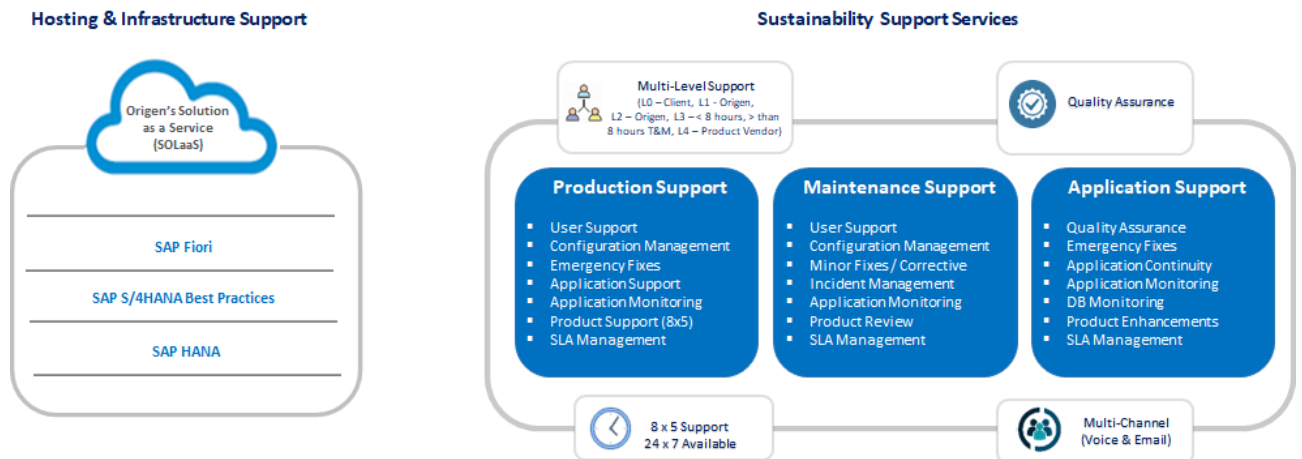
Hosting & Infrastructure Support

Origen's Solution as a Service (SOLaaS)

SAP Fiori

SAP S/4HANA Best Practices

SAP HANA

Sustainability Support Services

Multi-Level Support
(L0 – Client, L1 - Origen, L2 – Origen, L3 – < 8 hours, > than 8 hours T&M, L4 – Product Vendor)

Quality Assurance

Production Support
- User Support
- Configuration Management
- Emergency Fixes
- Application Support
- Application Monitoring
- Product Support (8x5)
- SLA Management

Maintenance Support
- User Support
- Configuration Management
- Minor Fixes / Corrective
- Incident Management
- Application Monitoring
- Product Review
- SLA Management

Application Support
- Quality Assurance
- Emergency Fixes
- Application Continuity
- Application Monitoring
- DB Monitoring
- Product Enhancements
- SLA Management

8 x 5 Support
24 x 7 Available

Multi-Channel
(Voice & Email)